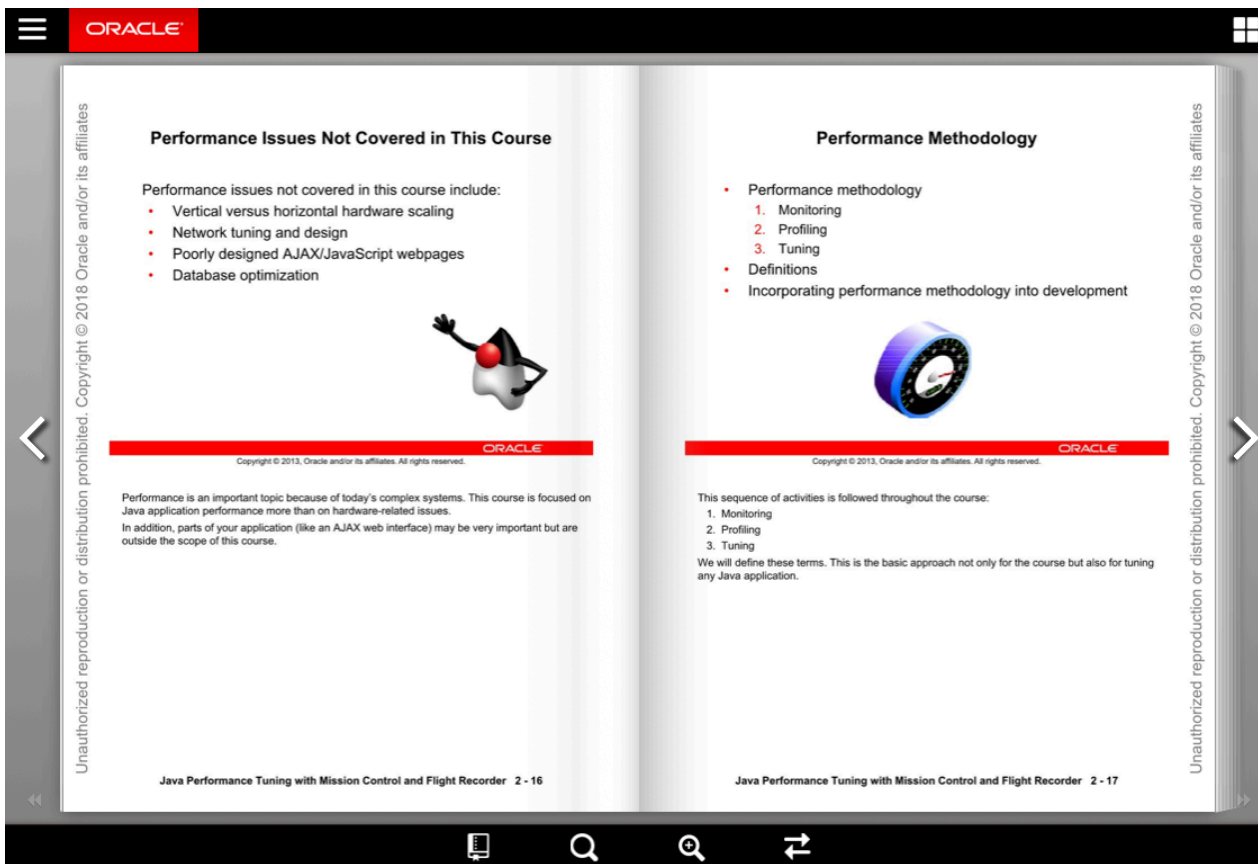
ORACLE

Unauthorized reproduction or distribution prohibited. Copyright © 2018 Oracle and/or its affiliates

Performance Issues Not Covered in This Course

Performance issues not covered in this course include:

- Vertical versus horizontal hardware scaling
- Network tuning and design
- Poorly designed AJAX/JavaScript webpages
- Database optimization

ORACLE
Copyright © 2013, Oracle and/or its affiliates. All rights reserved.

Performance is an important topic because of today's complex systems. This course is focused on Java application performance more than on hardware-related issues.

In addition, parts of your application (like an AJAX web interface) may be very important but are outside the scope of this course.

Java Performance Tuning with Mission Control and Flight Recorder 2 - 16

Performance Methodology

- Performance methodology
  1. Monitoring
  2. Profiling
  3. Tuning
- Definitions
- Incorporating performance methodology into development

ORACLE
Copyright © 2013, Oracle and/or its affiliates. All rights reserved.

This sequence of activities is followed throughout the course:
1. Monitoring
2. Profiling
3. Tuning

We will define these terms. This is the basic approach not only for the course but also for tuning any Java application.

Java Performance Tuning with Mission Control and Flight Recorder 2 - 17

Unauthorized reproduction or distribution prohibited. Copyright © 2018 Oracle and/or its affiliates